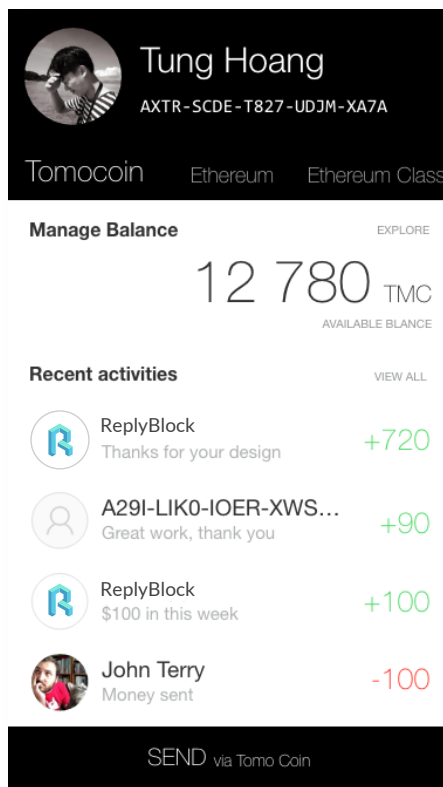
Tung Hoang
AXTR-SCDE-T827-UDJM-XA7A

Tomocoin Ethereum Ethereum Class

Manage Balance
EXPLORE

12 780 TMC
AVAILABLE BLANCE

Recent activities
VIEW ALL

ReplyBlock
Thanks for your design
+720

A29I-LIK0-IOER-XWS...
Great work, thank you
+90

ReplyBlock
$100 in this week
+100

John Terry
Money sent
-100

SEND via Tomo Coin